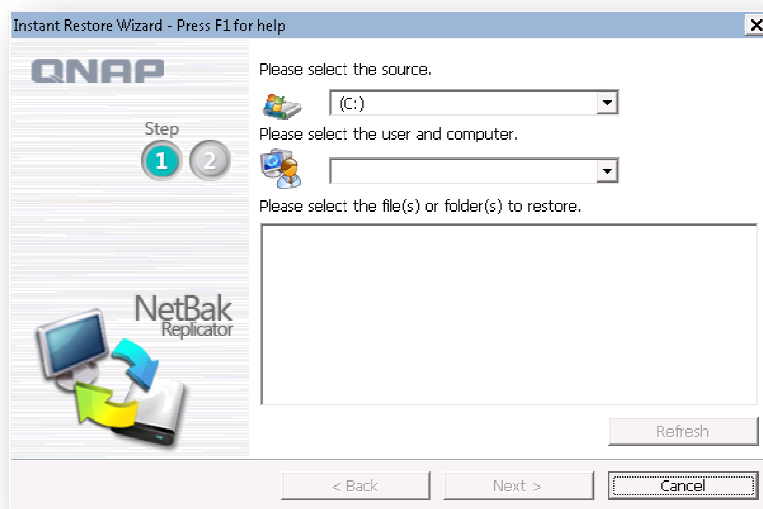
Instant Restore Wizard - Press F1 for help

QNAP

Step
1 2

NetBak
Replicator

Please select the source.
(C:)
Please select the user and computer.
Please select the file(s) or folder(s) to restore.

Refresh

< Back
Next >
Cancel